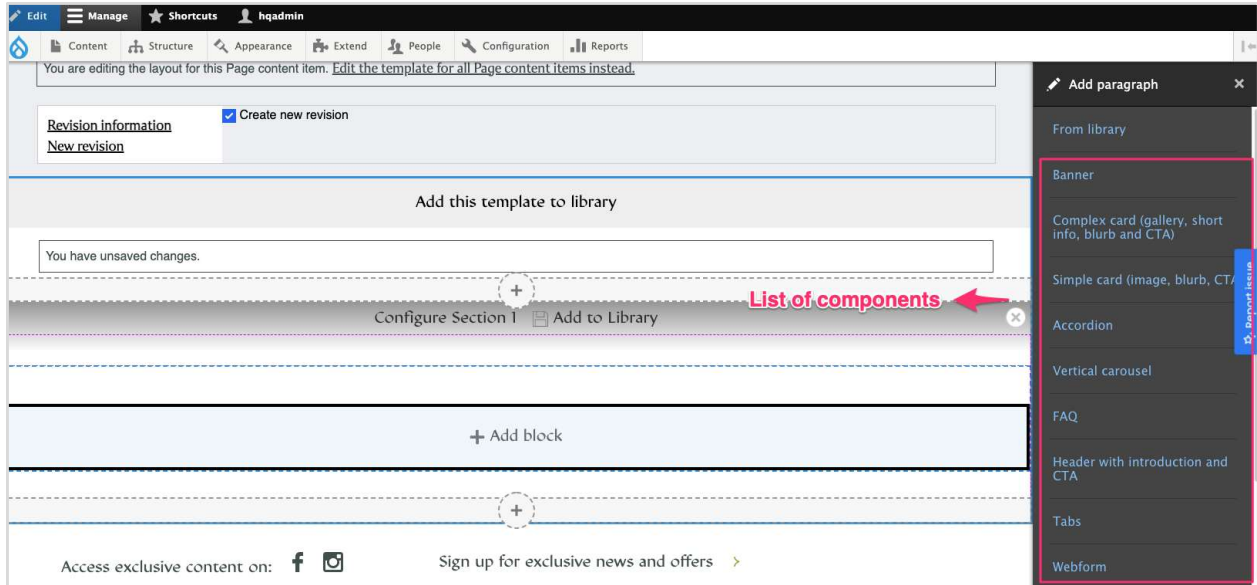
Edit Manage Shortcuts hqadmin

Content Structure Appearance Extend People Configuration Reports

You are editing the layout for this Page content item. Edit the template for all Page content items instead.

Revision information
New revision

Create new revision

Add this template to library

You have unsaved changes.

Configure Section 1 Add to Library

List of components

+ Add block

Access exclusive content on:

Sign up for exclusive news and offers >

Add paragraph

From library

Banner

Complex card (gallery, short info, blurb and CTA)

Simple card (image, blurb, CTA

Accordion

Vertical carousel

FAQ

Header with introduction and CTA

Tabs

Webform

Report issue